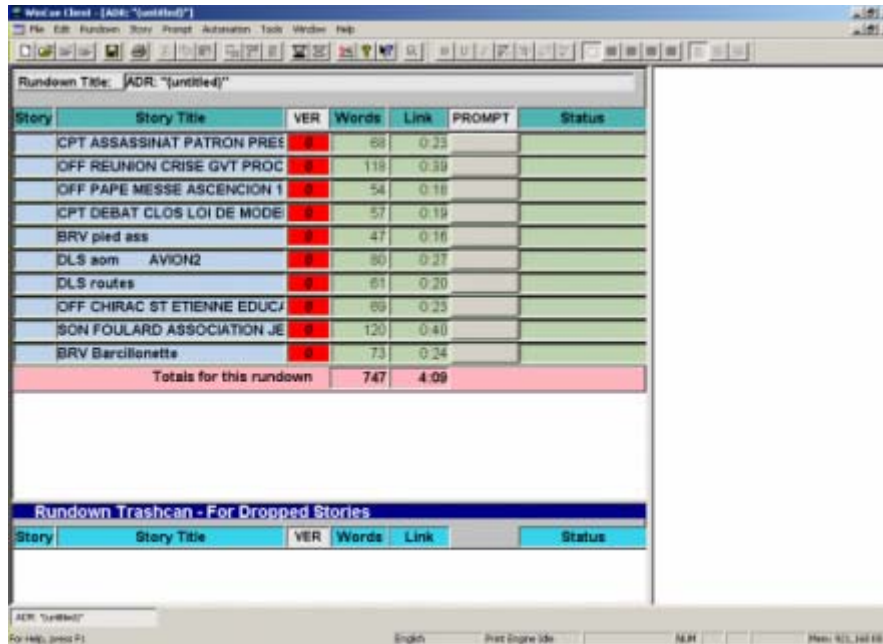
WinCue Client - [ADR: "(untitled)"]
File Edit Rundown Story Prompt Automation Tools Window Help

Rundown Title: ADR: "(untitled)"

| Story | Story Title | VER | Words | Link | PROMPT | Status |
|---|---|---|---|---|---|---|
| | CPT ASSASSINAT PATRON PRES | 0 | 68 | 0:23 | | |
| | OFF REUNION CRISE GVT PROC | 0 | 118 | 0:39 | | |
| | OFF PAPE MESSE ASCENCION 1 | 0 | 54 | 0:18 | | |
| | CPT DEBAT CLOS LOI DE MODE | 0 | 57 | 0:19 | | |
| | BRV pied ass | 0 | 47 | 0:16 | | |
| | DLS aom AVION2 | 0 | 80 | 0:27 | | |
| | DLS routes | 0 | 61 | 0:20 | | |
| | OFF CHIRAC ST ETIENNE EDUCA | 0 | 69 | 0:23 | | |
| | SON FOULARD ASSOCIATION JE | 0 | 120 | 0:40 | | |
| | BRV Barcillonette | 0 | 73 | 0:24 | | |
| | Totals for this rundown | | 747 | 4:09 | | |

Rundown Trashcan - For Dropped Stories

| Story | Story Title | VER | Words | Link | | Status |
|---|---|---|---|---|---|---|

ADR: "(untitled)"
For Help, press F1 English Print Engine Idle NUM Mem: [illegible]